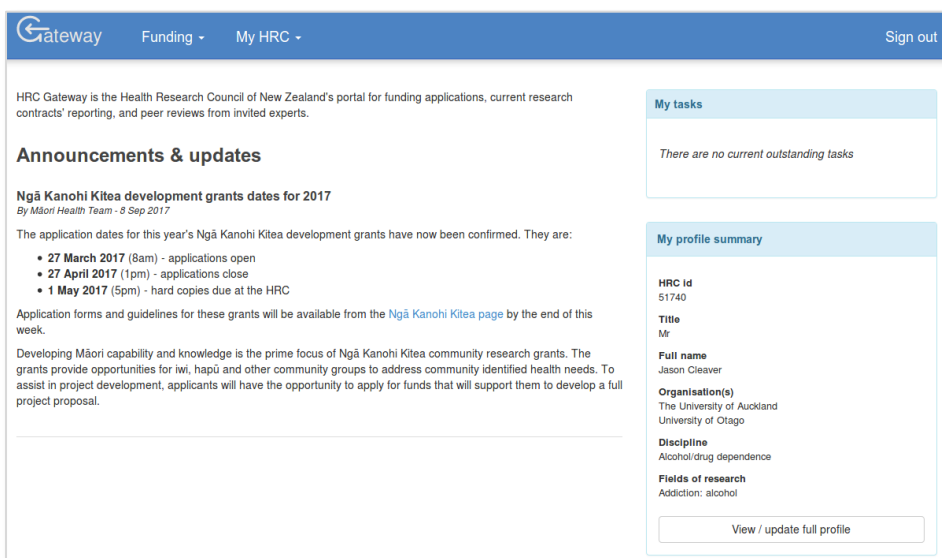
Gateway Funding ▾ My HRC ▾ Sign out

HRC Gateway is the Health Research Council of New Zealand's portal for funding applications, current research contracts' reporting, and peer reviews from invited experts.

Announcements & updates

Ngā Kanohi Kitea development grants dates for 2017
By Māori Health Team - 8 Sep 2017

The application dates for this year's Ngā Kanohi Kitea development grants have now been confirmed. They are:

- 27 March 2017 (8am) - applications open
- 27 April 2017 (1pm) - applications close
- 1 May 2017 (5pm) - hard copies due at the HRC

Application forms and guidelines for these grants will be available from the Ngā Kanohi Kitea page by the end of this week.

Developing Māori capability and knowledge is the prime focus of Ngā Kanohi Kitea community research grants. The grants provide opportunities for iwi, hapū and other community groups to address community identified health needs. To assist in project development, applicants will have the opportunity to apply for funds that will support them to develop a full project proposal.

My tasks

There are no current outstanding tasks

My profile summary

HRC id
51740

Title
Mr

Full name
Jason Cleaver

Organisation(s)
The University of Auckland
University of Otago

Discipline
Alcohol/drug dependence

Fields of research
Addiction: alcohol

View / update full profile